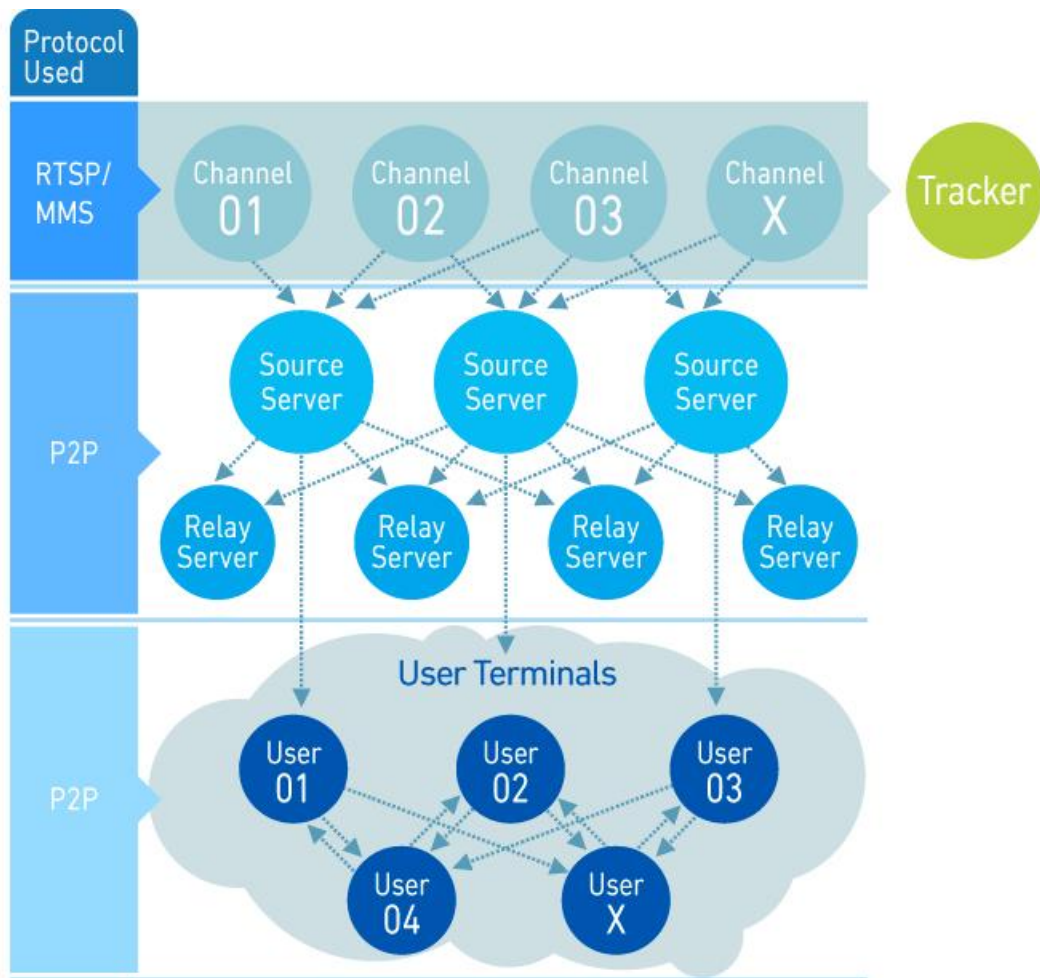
Protocol Used

RTSP/ MMS

Channel 01

Channel 02

Channel 03

Channel X

Tracker

P2P

Source Server

Source Server

Source Server

Relay Server

Relay Server

Relay Server

Relay Server

P2P

User Terminals

User 01

User 02

User 03

User 04

User X